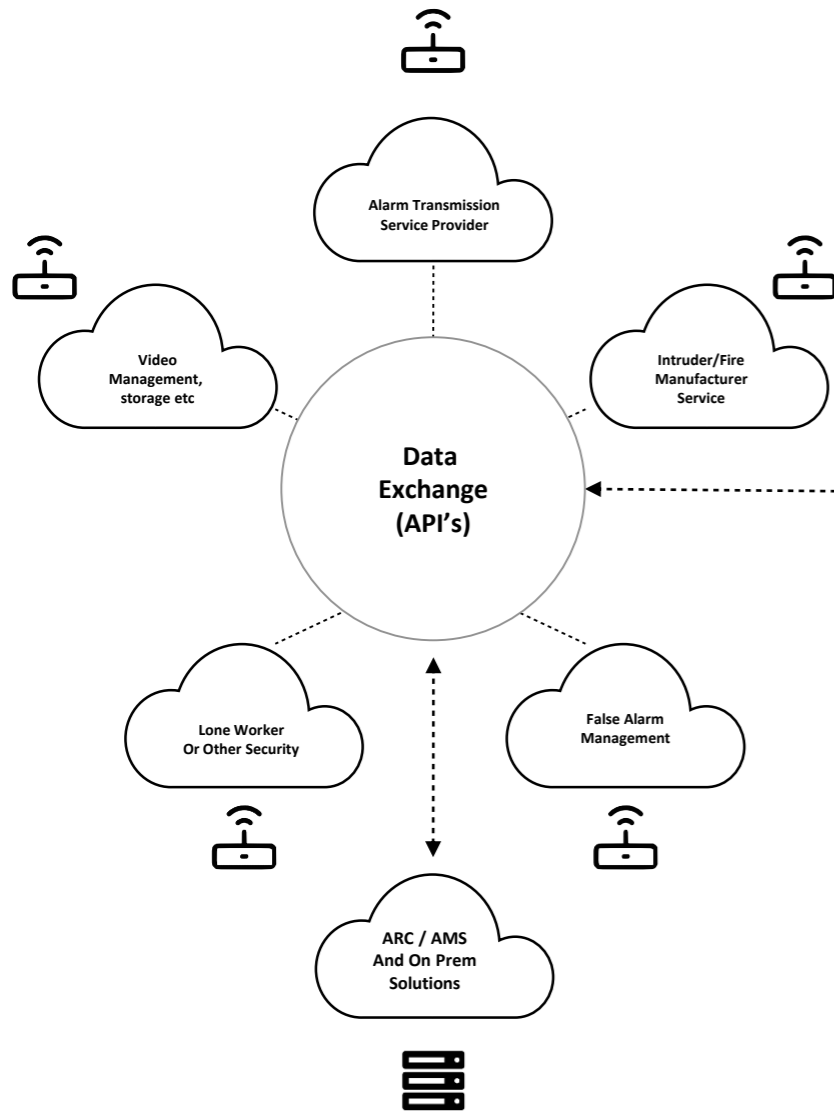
Alarm Transmission Service Provider

Video Management, storage etc

Intruder/Fire Manufacturer Service

Data Exchange (API's)

Lone Worker Or Other Security

False Alarm Management

ARC / AMS And On Prem Solutions